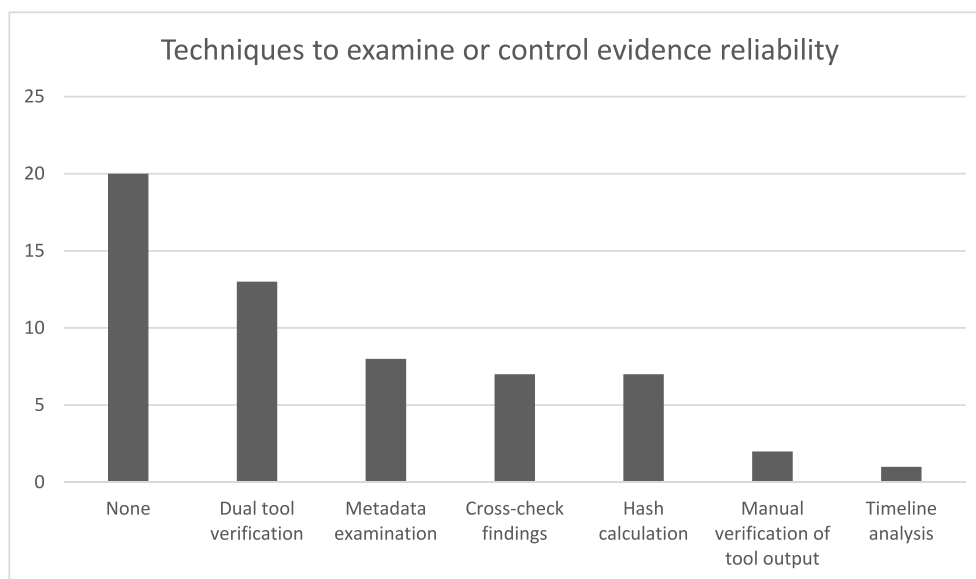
Techniques to examine or control evidence reliability

25
20
15
10
5
0

None
Dual tool verification
Metadata examination
Cross-check findings
Hash calculation
Manual verification of tool output
Timeline analysis